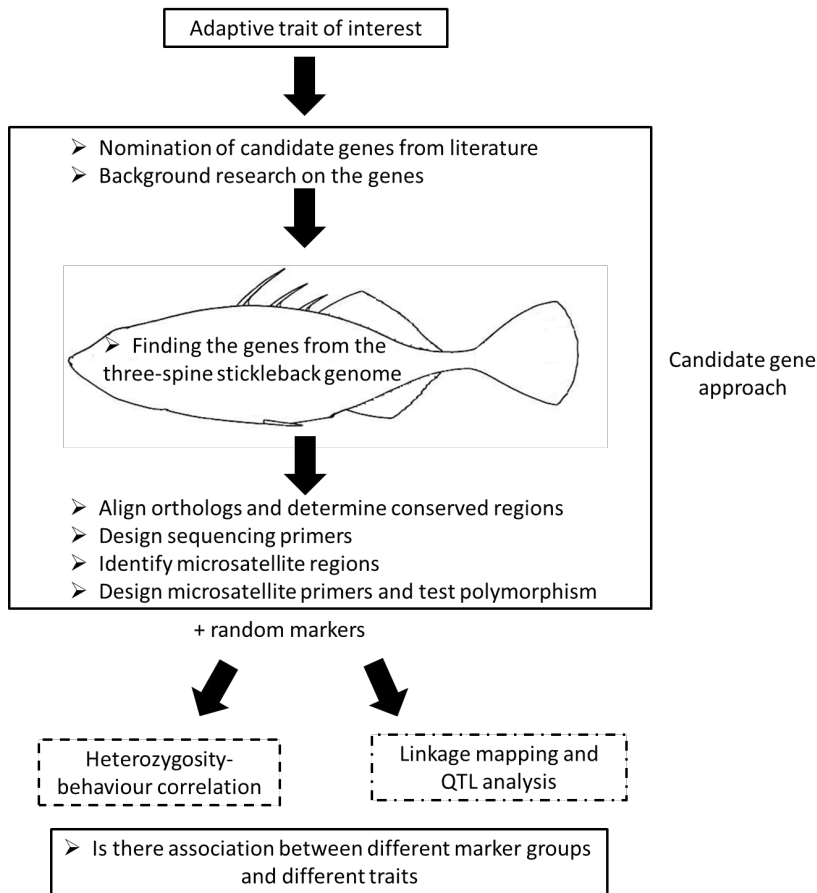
Adaptive trait of interest

➢ Nomination of candidate genes from literature
➢ Background research on the genes

➢ Finding the genes from the three-spine stickleback genome

➢ Align orthologs and determine conserved regions
➢ Design sequencing primers
➢ Identify microsatellite regions
➢ Design microsatellite primers and test polymorphism

Candidate gene approach

+ random markers

Heterozygosity-behaviour correlation

Linkage mapping and QTL analysis

➢ Is there association between different marker groups and different traits